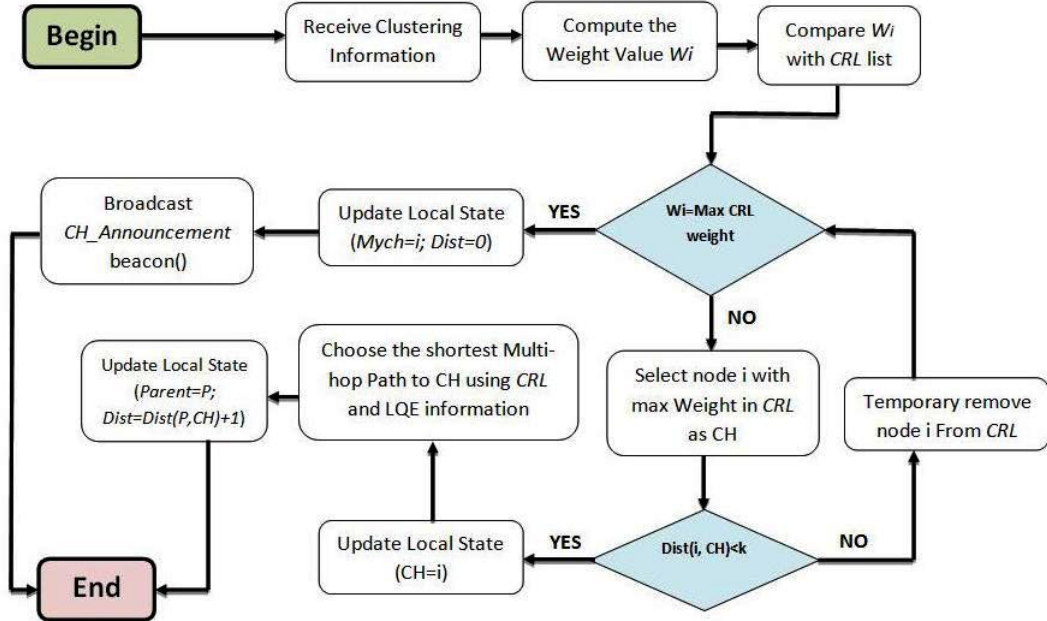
Begin

Receive Clustering Information

Compute the Weight Value $W_i$

Compare $W_i$ with *CRL* list

Wi=Max CRL weight

YES

Update Local State (*Mych=i; Dist=0*)

Broadcast *CH_Announcement* beacon()

NO

Select node i with max Weight in *CRL* as CH

Temporary remove node i From *CRL*

Choose the shortest Multi-hop Path to CH using *CRL* and LQE information

Update Local State (*Parent=P; Dist=Dist(P,CH)+1*)

Dist(i, CH)<k

YES

NO

Update Local State (CH=i)

End